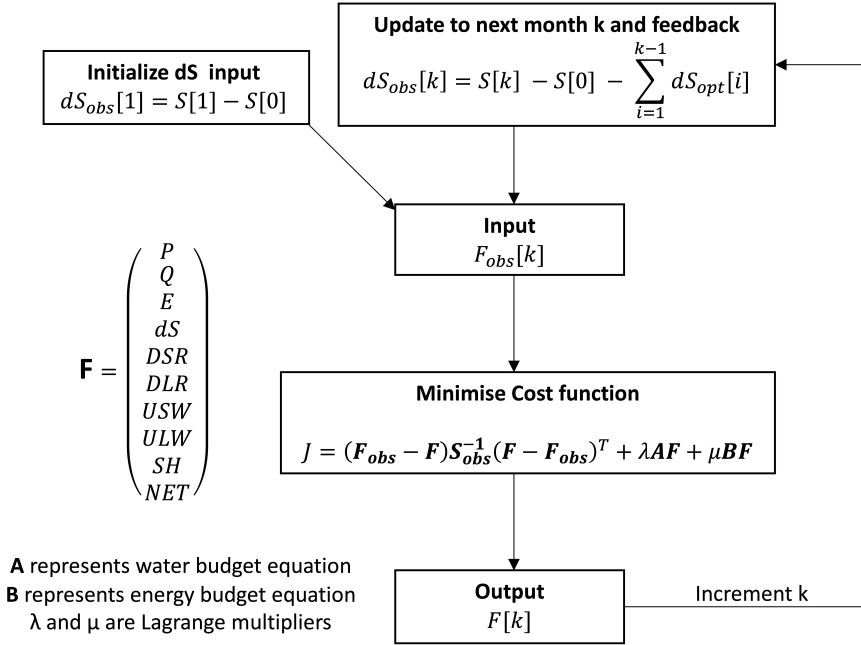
Update to next month k and feedback
$dS_{obs}[k] = S[k] - S[0] - \sum_{i=1}^{k-1} dS_{opt}[i]$

Initialize dS input
$dS_{obs}[1] = S[1] - S[0]$

Input
$F_{obs}[k]$

$\mathbf{F} = \begin{pmatrix} P \\ Q \\ E \\ dS \\ DSR \\ DLR \\ USW \\ ULW \\ SH \\ NET \end{pmatrix}$

Minimise Cost function

$J = (\boldsymbol{F_{obs}} - \boldsymbol{F})\boldsymbol{S_{obs}^{-1}}(\boldsymbol{F} - \boldsymbol{F_{obs}})^T + \lambda \boldsymbol{AF} + \mu \boldsymbol{BF}$

**A** represents water budget equation
**B** represents energy budget equation
λ and μ are Lagrange multipliers

Output
$F[k]$

Increment k